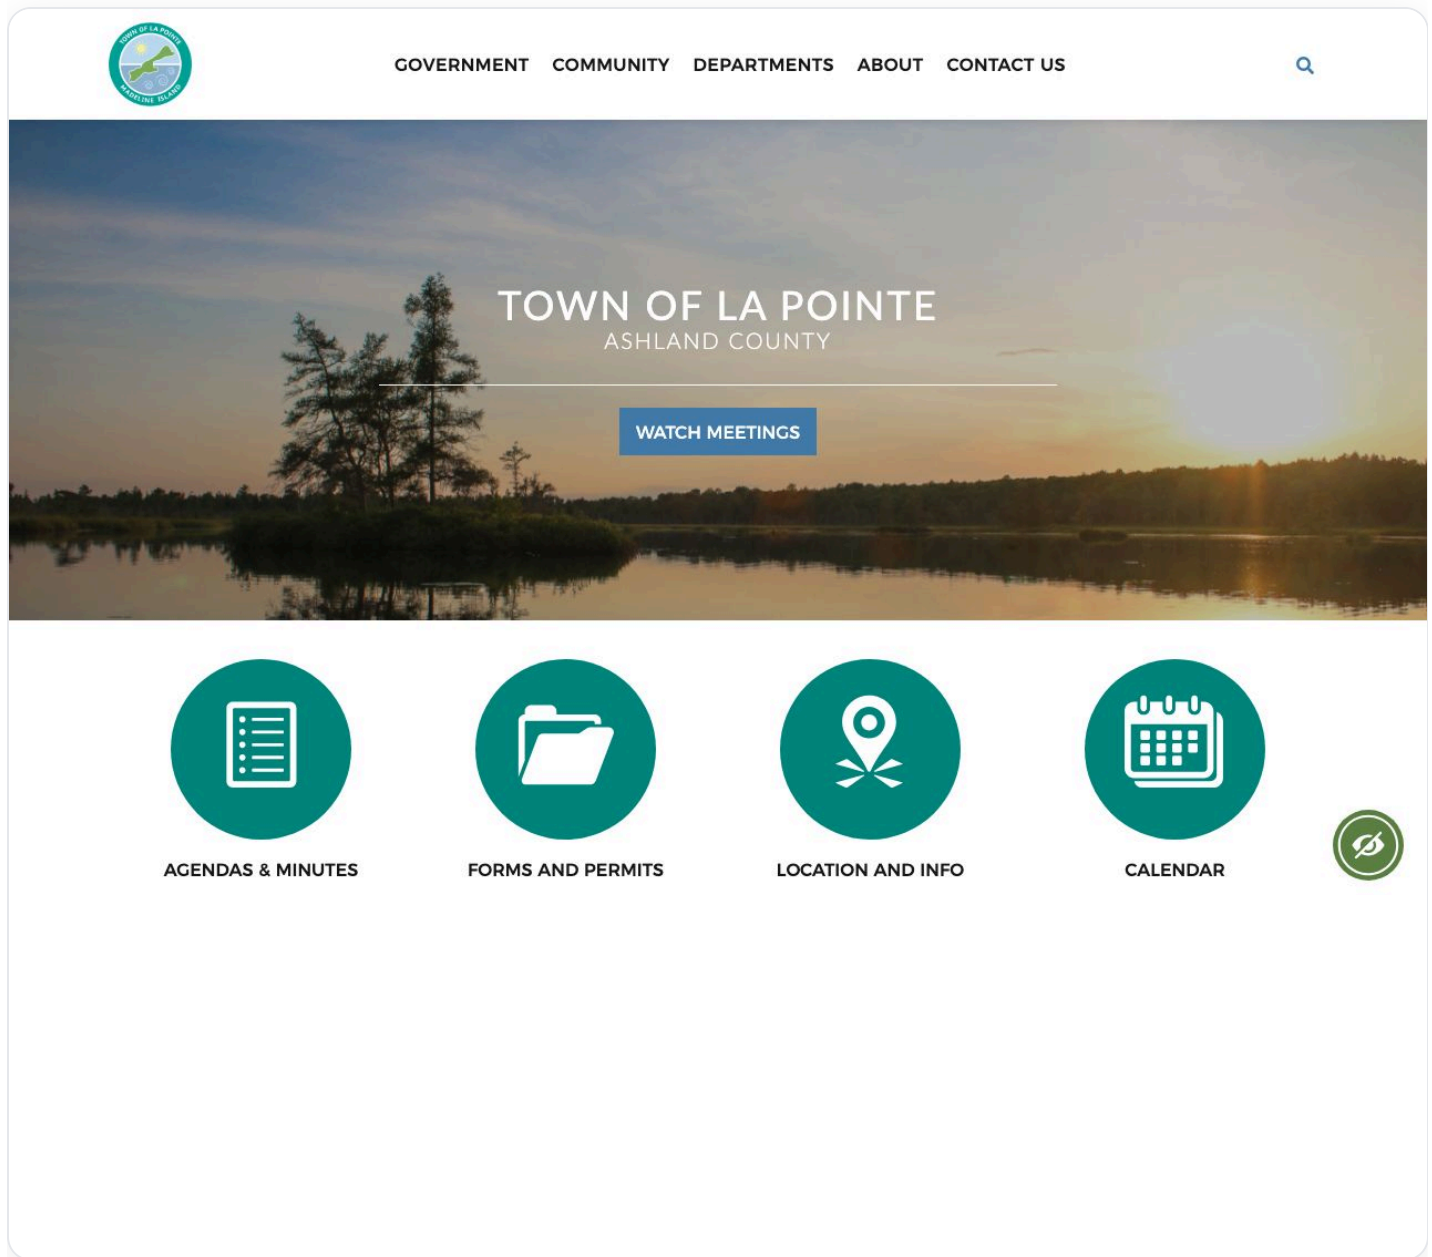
TOWN OF LA POINTE
MADELINE ISLAND

GOVERNMENT COMMUNITY DEPARTMENTS ABOUT CONTACT US

TOWN OF LA POINTE
ASHLAND COUNTY

WATCH MEETINGS

AGENDAS & MINUTES

FORMS AND PERMITS

LOCATION AND INFO

CALENDAR